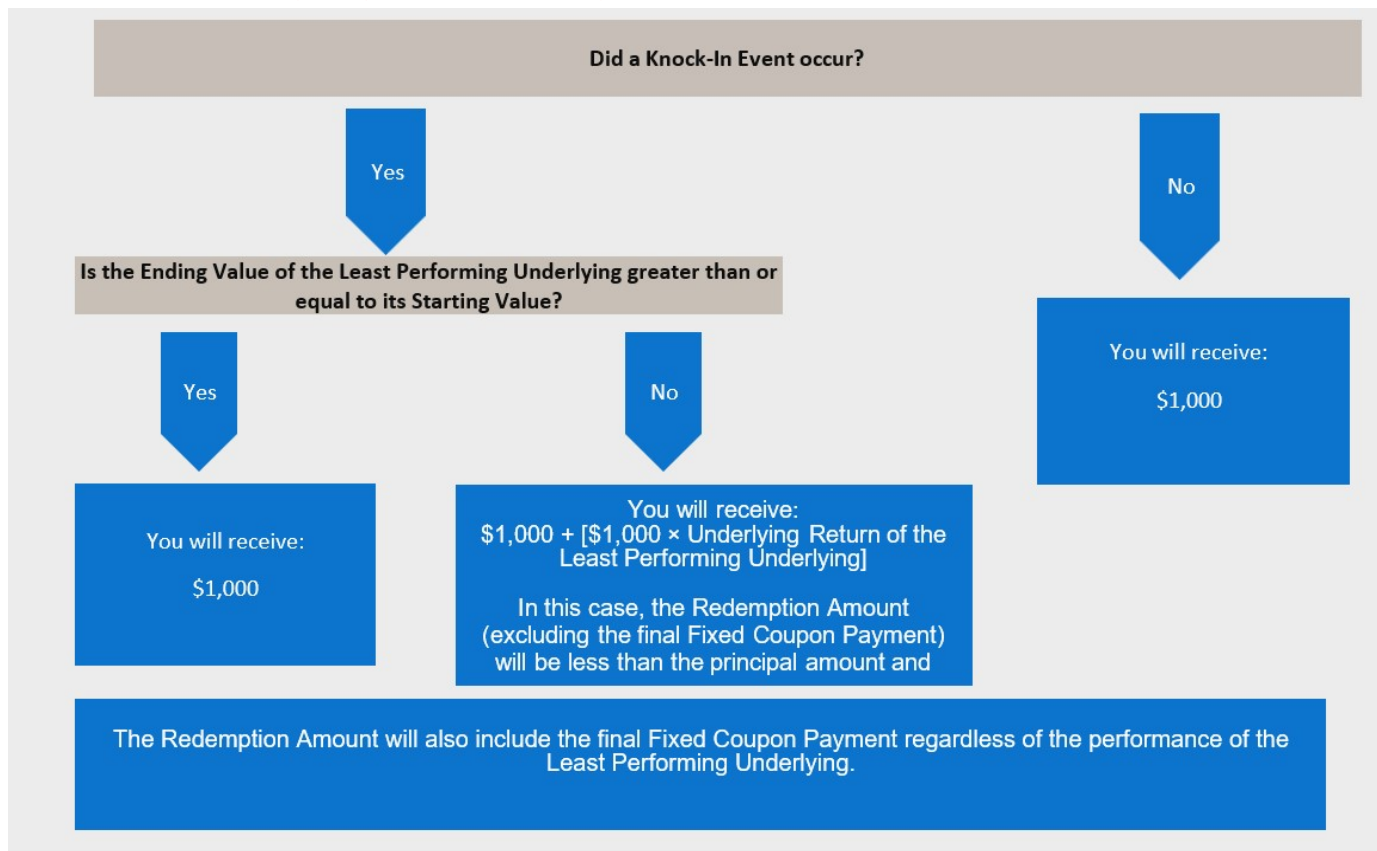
Did a Knock-In Event occur?

Yes

No

Is the Ending Value of the Least Performing Underlying greater than or equal to its Starting Value?

You will receive:

$1,000

Yes

No

You will receive:

$1,000

You will receive:
$1,000 + [$1,000 × Underlying Return of the Least Performing Underlying]

In this case, the Redemption Amount (excluding the final Fixed Coupon Payment) will be less than the principal amount and

The Redemption Amount will also include the final Fixed Coupon Payment regardless of the performance of the Least Performing Underlying.